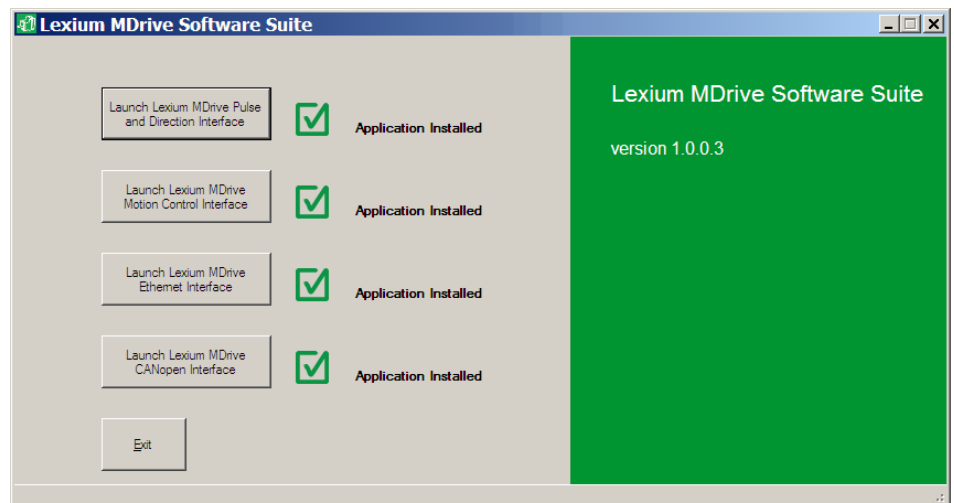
Lexium MDrive Software Suite

Launch Lexium MDrive Pulse and Direction Interface

Application Installed

Launch Lexium MDrive Motion Control Interface

Application Installed

Launch Lexium MDrive Ethernet Interface

Application Installed

Launch Lexium MDrive CANopen Interface

Application Installed

Exit

Lexium MDrive Software Suite

version 1.0.0.3